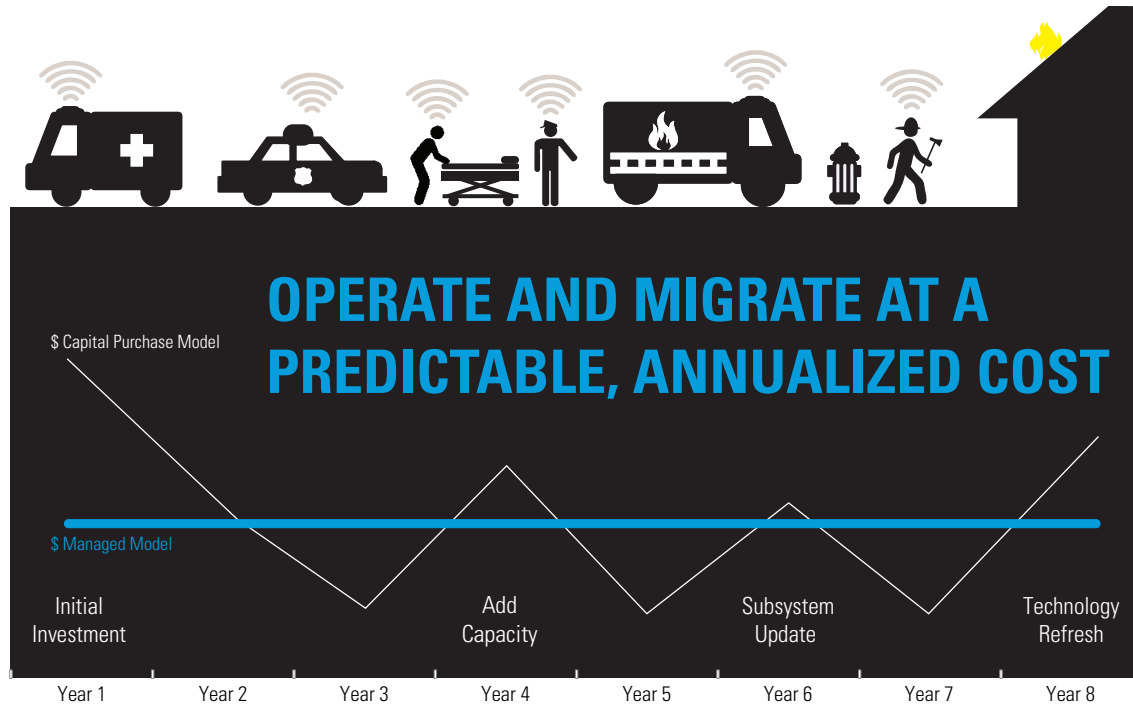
OPERATE AND MIGRATE AT A PREDICTABLE, ANNUALIZED COST

\$ Capital Purchase Model

\$ Managed Model

Initial Investment

Add Capacity

Subsystem Update

Technology Refresh

Year 1 Year 2 Year 3 Year 4 Year 5 Year 6 Year 7 Year 8